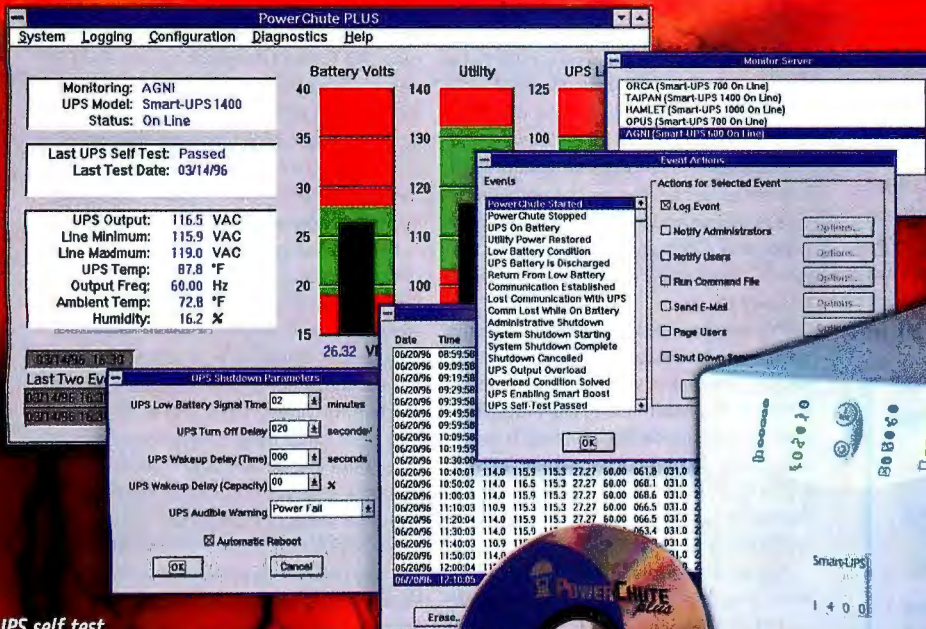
PowerChute PLUS

System Logging Configuration Diagnostics Help

Monitoring: AGNI
UPS Model: Smart-UPS 1400
Status: On Line

Last UPS Self Test: Passed
Last Test Date: 03/14/96

UPS Output: 116.5 VAC
Line Minimum: 115.9 VAC
Line Maximum: 119.0 VAC
UPS Temp: 87.8 °F
Output Freq: 60.00 Hz
Ambient Temp: 72.8 °F
Humidity: 16.2 %

Last Two Ev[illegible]

Battery Volts
40
35
30
25
20
15
26.32 V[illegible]

Utility
140
130
120
110
100

UPS L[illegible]
125
100

Monitor Server
ORCA (Smart-UPS 700 On Line)
TAIPAN (Smart-UPS 1400 On Line)
HAMLET (Smart-UPS 1000 On Line)
OPUS (Smart-UPS 700 On Line)
AGNI (Smart-UPS 600 On Line)

Event Actions
Events
PowerChute Started
PowerChute Stopped
UPS On Battery
Utility Power Restored
Low Battery Condition
UPS Battery is Discharged
Return From Low Battery
Communication Established
Lost Communication With UPS
Comm Lost While On Battery
Administrative Shutdown
System Shutdown Starting
System Shutdown Complete
Shutdown Cancelled
UPS Output Overload
Overload Condition Solved
UPS Enabling Smart Boost
UPS Self-Test Passed

Actions for Selected Event
☒ Log Event
☐ Notify Administrators Options...
☐ Notify Users Options...
☐ Run Command File Options...
☐ Send E-Mail Options...
☐ Page Users Option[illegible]
☐ Shut Down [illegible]

OK

Date Time
06/20/96 08:59:58
06/20/96 09:09:58
06/20/96 09:19:58
06/20/96 09:29:58
06/20/96 09:39:58
06/20/96 09:49:58
06/20/96 09:59:58
06/20/96 10:09:58
06/20/96 10:19:59
06/20/96 10:30:00
06/20/96 10:40:01 114.0 115.9 115.3 27.27 60.00 061.8 031.0
06/20/96 10:50:02 114.0 116.5 115.3 27.27 60.00 068.1 031.0
06/20/96 11:00:03 114.0 115.9 115.3 27.27 60.00 068.6 031.0
06/20/96 11:10:03 110.9 115.3 115.3 27.27 60.00 066.5 031.0
06/20/96 11:20:04 114.0 115.9 115.3 27.27 60.00 066.5 031.0
06/20/96 11:30:03 114.0 115.9 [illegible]
06/20/96 11:40:03 110.9 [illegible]
06/20/96 11:50:03 114.0 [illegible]
06/20/96 12:00:04 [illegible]
06/20/96 12:10:05

Erase...

UPS Shutdown Parameters
UPS Low Battery Signal Time 02 minutes
UPS Turn Off Delay 020 seconds
UPS Wakeup Delay (Time) 000 seconds
UPS Wakeup Delay (Capacity) 00 %
UPS Audible Warning Power Fail
☒ Automatic Reboot
OK Cancel

PowerChute plus

Smart-UPS
1400

UPS self test